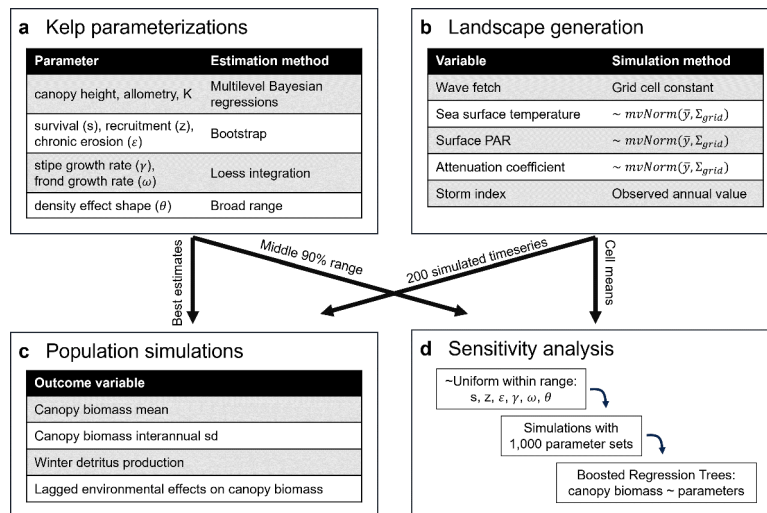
**a** Kelp parameterizations

| Parameter | Estimation method |
|---|---|
| canopy height, allometry, K | Multilevel Bayesian regressions |
| survival (s), recruitment (z), chronic erosion ($\varepsilon$) | Bootstrap |
| stipe growth rate ($\gamma$), frond growth rate ($\omega$) | Loess integration |
| density effect shape ($\theta$) | Broad range |

**b** Landscape generation

| Variable | Simulation method |
|---|---|
| Wave fetch | Grid cell constant |
| Sea surface temperature | $\sim mvNorm(\bar{y}, \Sigma_{grid})$ |
| Surface PAR | $\sim mvNorm(\bar{y}, \Sigma_{grid})$ |
| Attenuation coefficient | $\sim mvNorm(\bar{y}, \Sigma_{grid})$ |
| Storm index | Observed annual value |

Best estimates

Middle 90% range

200 simulated timeseries

Cell means

**c** Population simulations

| Outcome variable |
|---|
| Canopy biomass mean |
| Canopy biomass interannual sd |
| Winter detritus production |
| Lagged environmental effects on canopy biomass |

**d** Sensitivity analysis

~Uniform within range: s, z, $\varepsilon$, $\gamma$, $\omega$, $\theta$

Simulations with 1,000 parameter sets

Boosted Regression Trees: canopy biomass ~ parameters